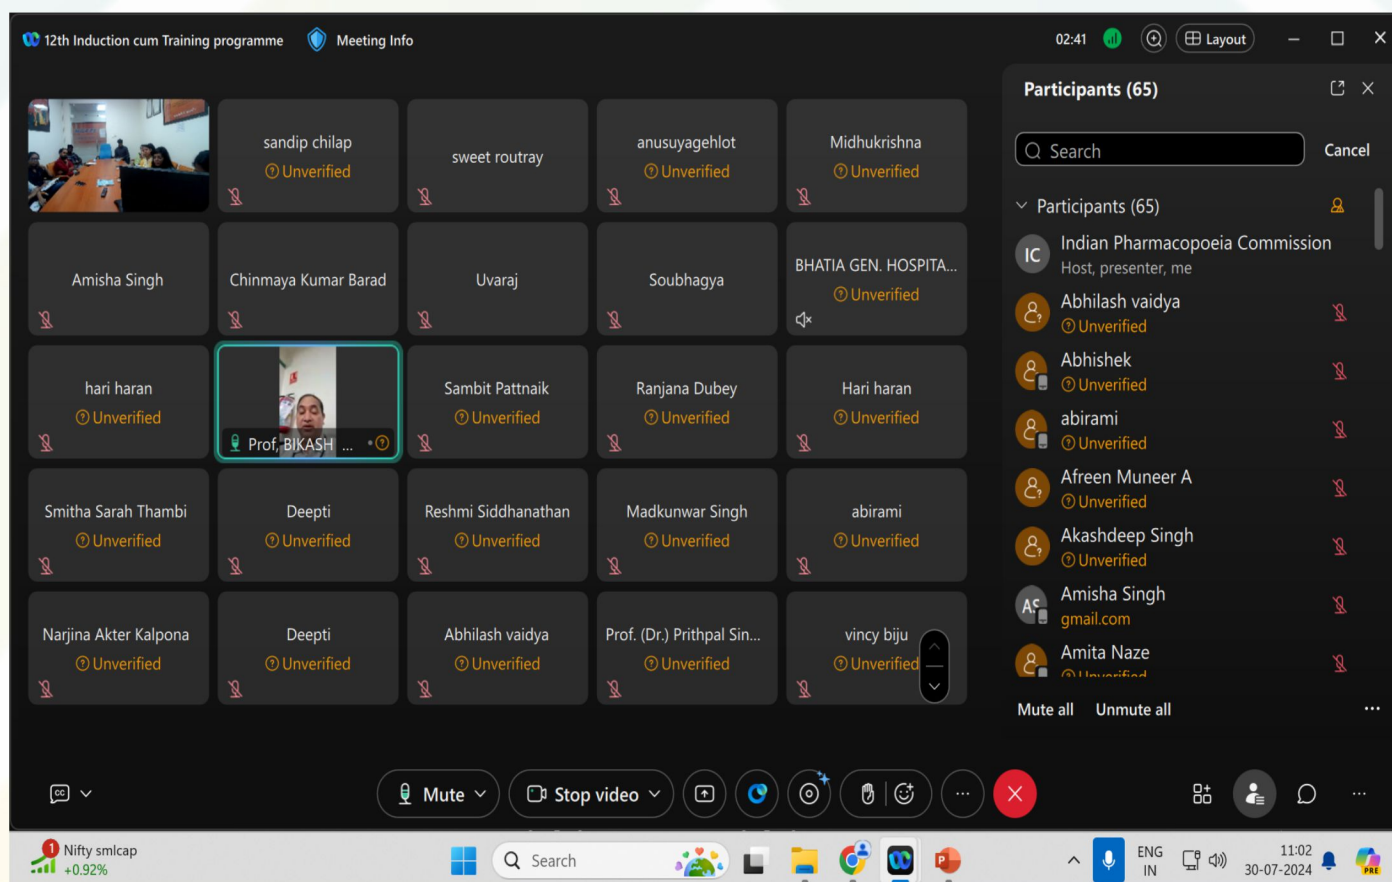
12th Induction cum Training programme Meeting Info

02:41 Layout

sandip chilap
Unverified

sweet routray

anusuyagehlot
Unverified

Midhukrishna
Unverified

Amisha Singh

Chinmaya Kumar Barad

Uvaraj

Soubhagya

BHATIA GEN. HOSPITA...
Unverified

hari haran
Unverified

Prof, BIKASH ...

Sambit Pattnaik
Unverified

Ranjana Dubey
Unverified

Hari haran
Unverified

Smitha Sarah Thambi
Unverified

Deepti
Unverified

Reshmi Siddhanathan
Unverified

Madkunwar Singh
Unverified

abirami
Unverified

Narjina Akter Kalpona
Unverified

Deepti
Unverified

Abhilash vaidya
Unverified

Prof. (Dr.) Prithpal Sin...
Unverified

vincy biju
Unverified

Participants (65)

Search
Cancel

Participants (65)

IC Indian Pharmacopoeia Commission
Host, presenter, me

Abhilash vaidya
Unverified

Abhishek
Unverified

abirami
Unverified

Afreen Muneer A
Unverified

Akashdeep Singh
Unverified

AS Amisha Singh
gmail.com

Amita Naze
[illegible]

Mute all Unmute all

Mute Stop video

Nifty smlcap
+0.92%

Search

ENG IN

11:02
30-07-2024